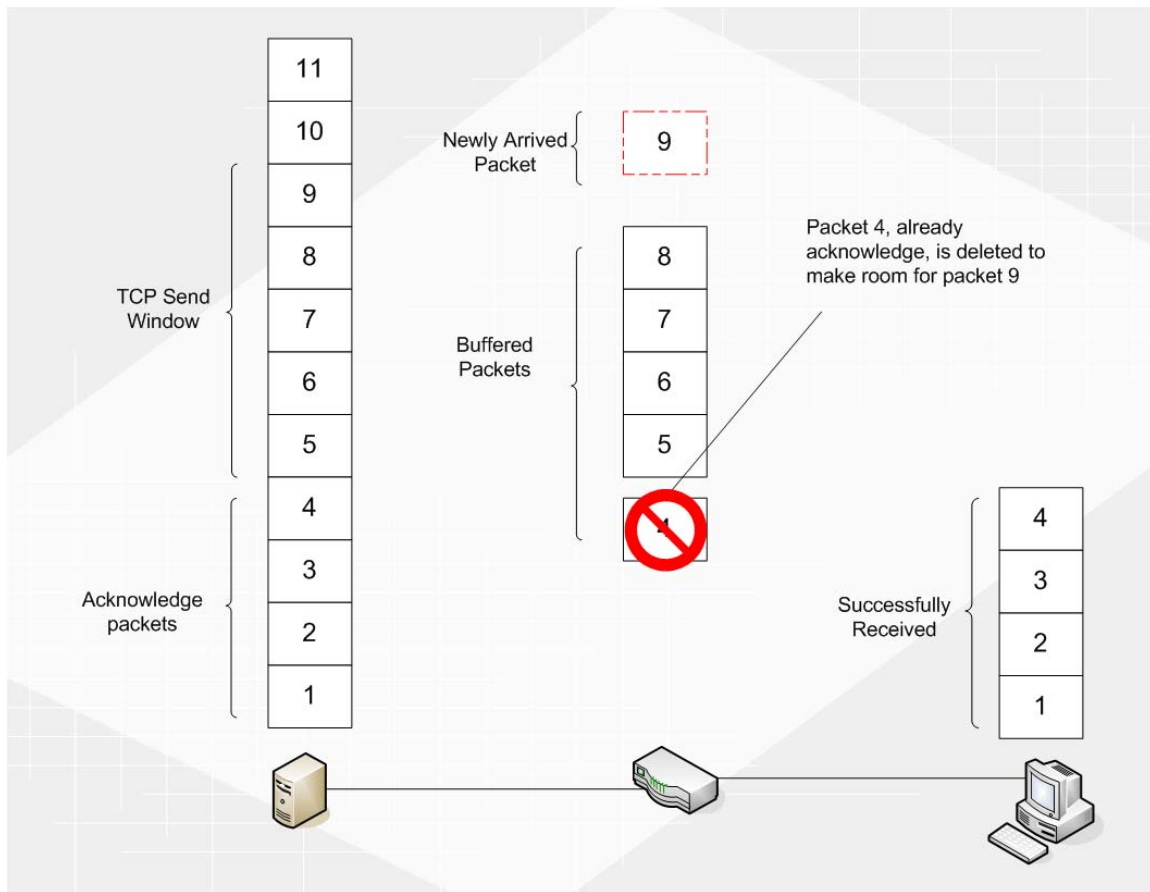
11
10
9
8
7
6
5
4
3
2
1

TCP Send Window

Acknowledge packets

Newly Arrived Packet

9

Packet 4, already acknowledge, is deleted to make room for packet 9

Buffered Packets

8
7
6
5
4

Successfully Received

4
3
2
1